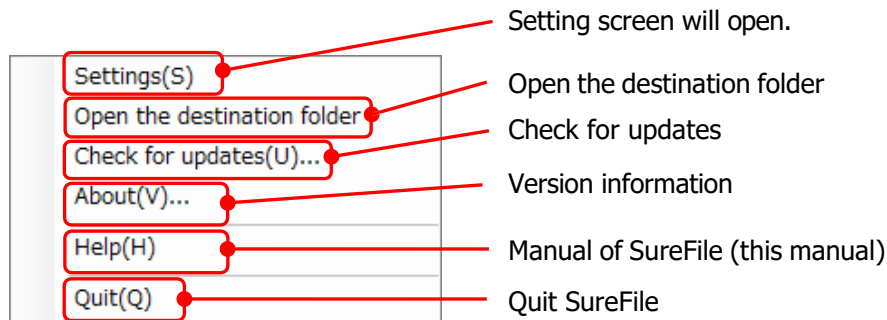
Settings(S)
Open the destination folder
Check for updates(U)...
About(V)...
Help(H)
Quit(Q)

Setting screen will open.
Open the destination folder
Check for updates
Version information
Manual of SureFile (this manual)
Quit SureFile